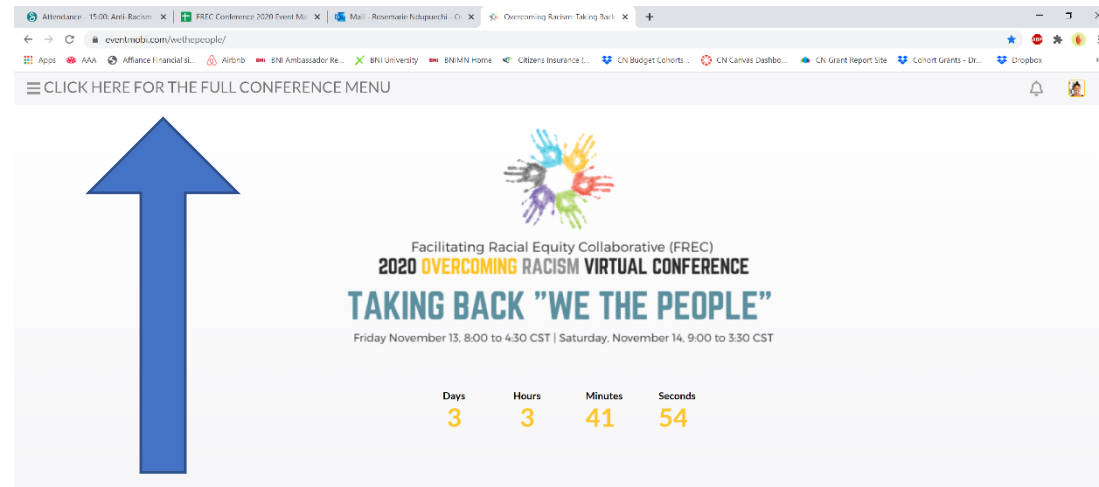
Attendance - 15:00: Anti-Racism ×
FREC Conference 2020 Event Ma ×
Mail - Rosemarie Ndupuechi - Ou ×
Overcoming Racism: Taking Back ×
+

eventmobi.com/wethepeople/

Apps AAA Alliance Financial si... Airbnb BNI Ambassador Re... BNI University BNIMN Home Citizens Insurance (... CN Budget Cohorts... CN Canvas Dashbo... CN Grant Report Site Cohort Grants - Dr... Dropbox

☰ CLICK HERE FOR THE FULL CONFERENCE MENU

Facilitating Racial Equity Collaborative (FREC)
2020 OVERCOMING RACISM VIRTUAL CONFERENCE
TAKING BACK "WE THE PEOPLE"
Friday November 13, 8:00 to 4:30 CST | Saturday, November 14, 9:00 to 3:30 CST

| Days | Hours | Minutes | Seconds |
|---|---|---|---|
| 3 | 3 | 41 | 54 |